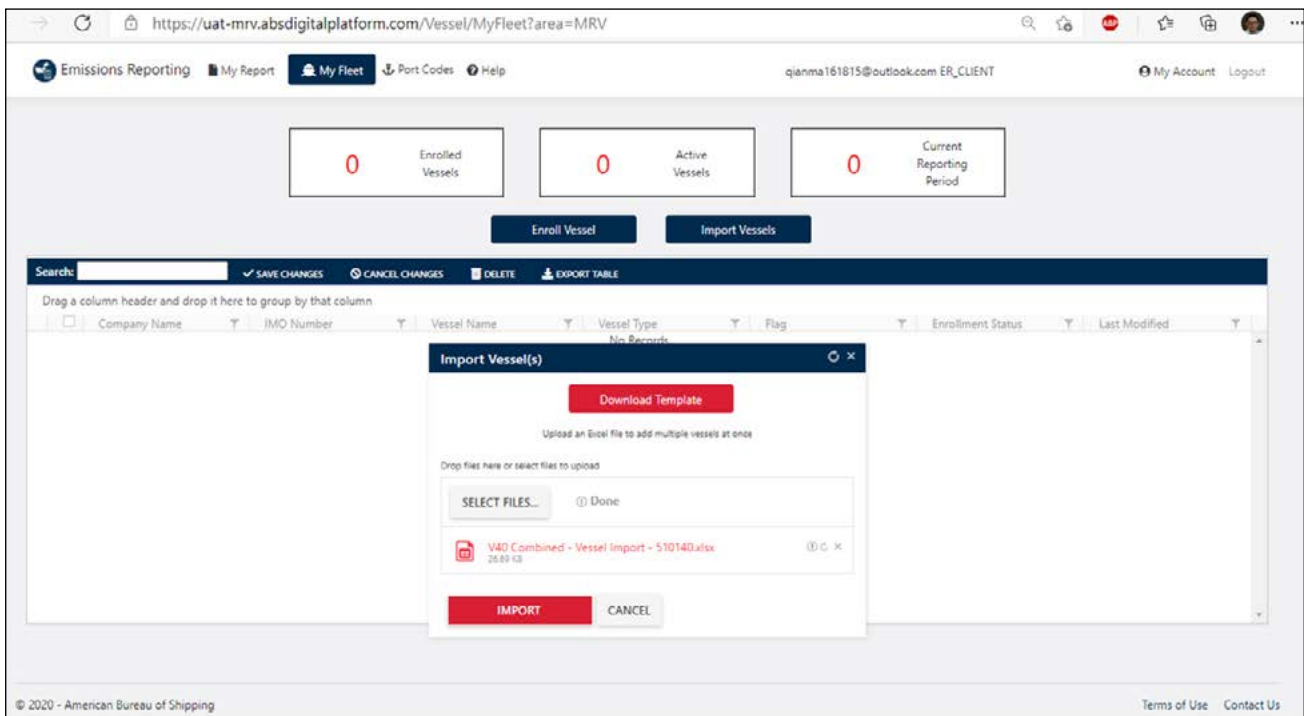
https://uat-mrv.absdigitalplatform.com/Vessel/MyFleet?area=MRV

ABP

Emissions Reporting My Report My Fleet Port Codes Help qianma161815@outlook.com ER_CLIENT My Account Logout

0 Enrolled Vessels

0 Active Vessels

0 Current Reporting Period

Enroll Vessel

Import Vessels

Search:

SAVE CHANGES CANCEL CHANGES DELETE EXPORT TABLE

Drag a column header and drop it here to group by that column

| Company Name | IMO Number | Vessel Name | Vessel Type | Flag | Enrollment Status | Last Modified |
|---|---|---|---|---|---|---|

No Records

Import Vessel(s)

Download Template

Upload an Excel file to add multiple vessels at once

Drop files here or select files to upload

SELECT FILES... Done

V40 Combined - Vessel Import - 510140.xlsx
26.69 KB

IMPORT CANCEL

© 2020 - American Bureau of Shipping

Terms of Use Contact Us